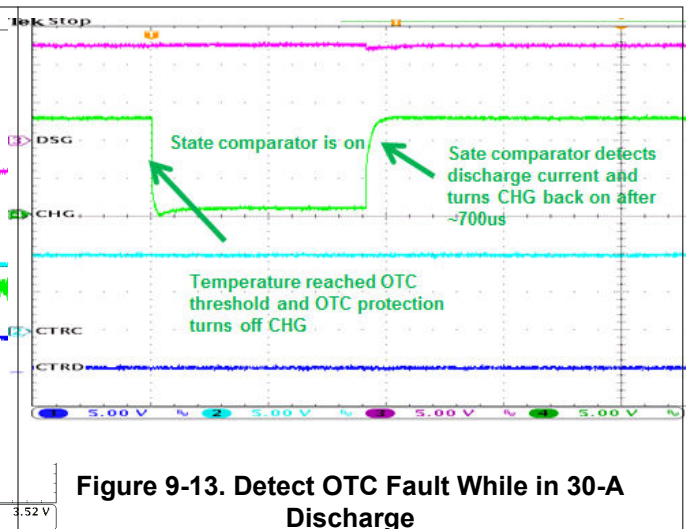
Tek Stop

3 DSG

State comparator is on

Sate comparator defects discharge current and turns CHG back on after ~700us

4 CHG

Temperature reached OTC threshold and OTC protection turns off CHG

2 CTRC

CTRD

1 5.00 V 2 5.00 V 3 5.00 V 4 5.00 V

3.52 V

Figure 9-13. Detect OTC Fault While in 30-A Discharge